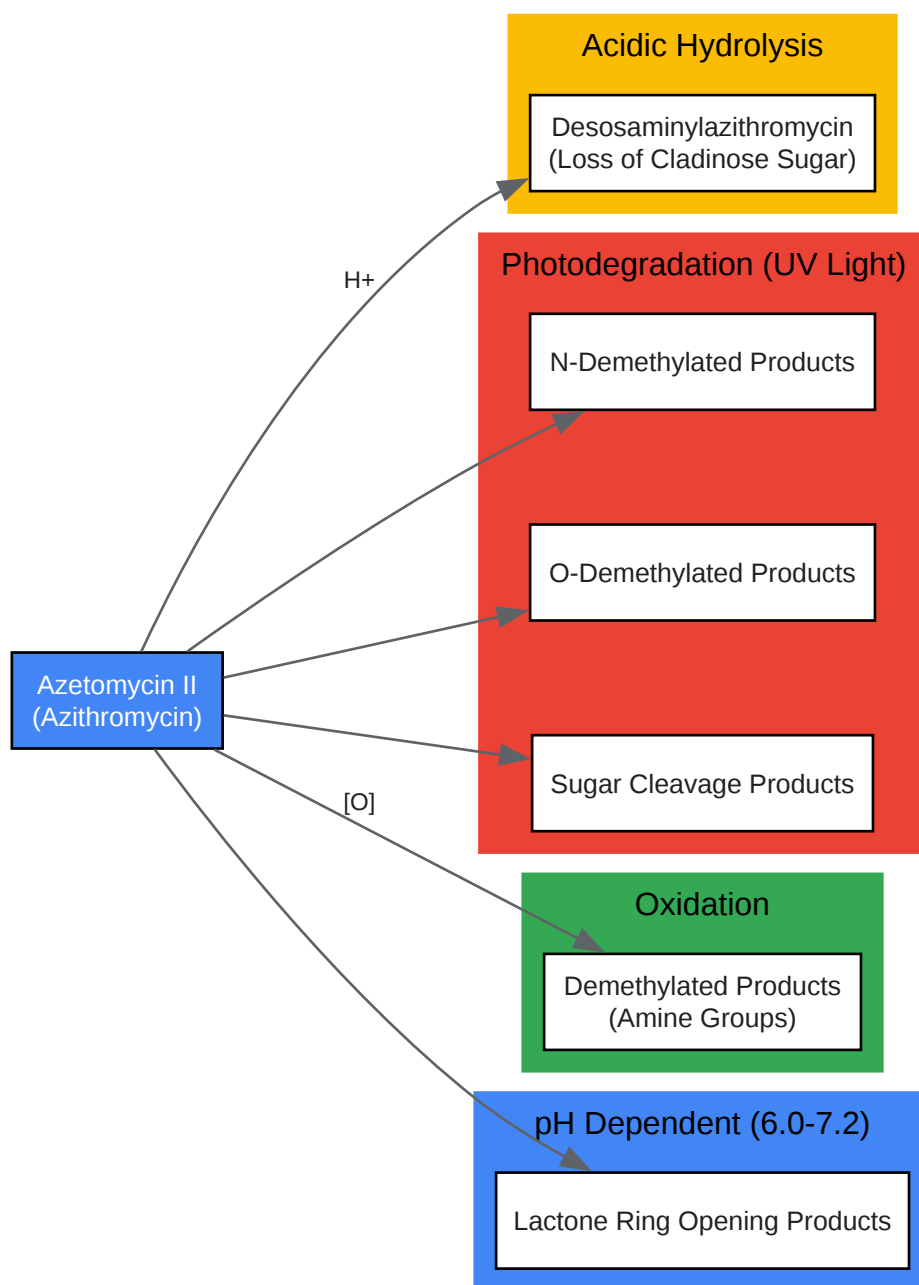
Acidic Hydrolysis

Desosaminylazithromycin
(Loss of Cladinose Sugar)

H+

Photodegradation (UV Light)

N-Demethylated Products

O-Demethylated Products

Azetomycin II
(Azithromycin)

Sugar Cleavage Products

[O]

Oxidation

Demethylated Products
(Amine Groups)

pH Dependent (6.0-7.2)

Lactone Ring Opening Products